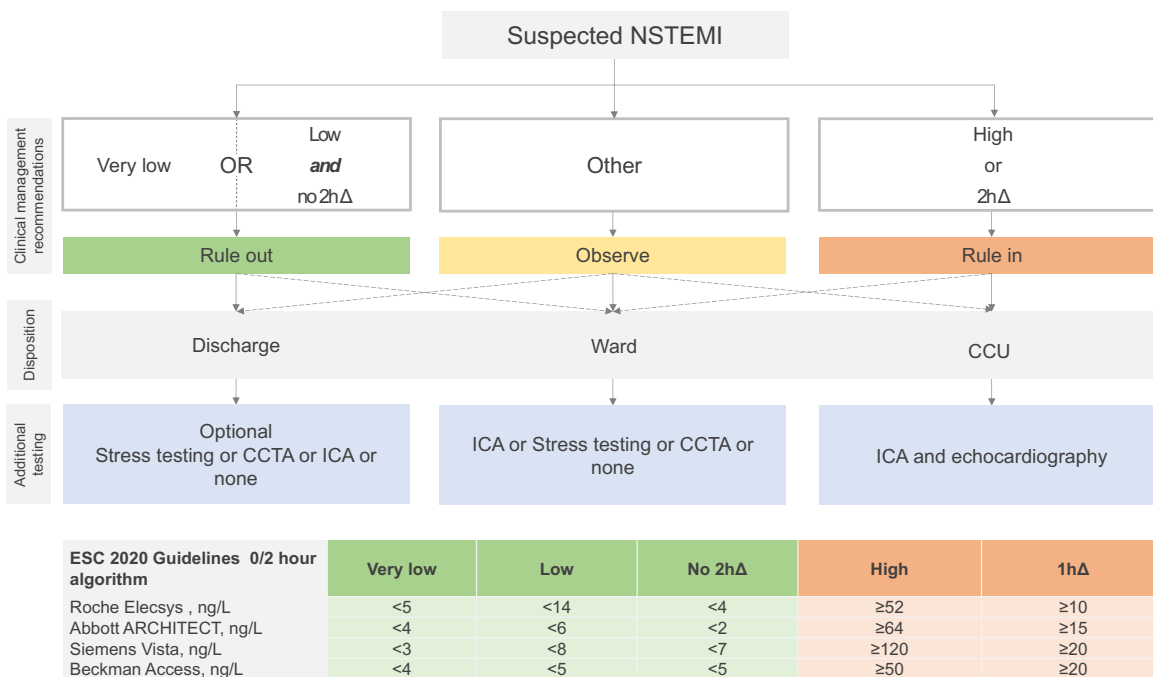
Suspected NSTEMI

Clinical management recommendations

Very low OR Low *and* no 2hΔ

Other

High or 2hΔ

Rule out

Observe

Rule in

Disposition

Discharge

Ward

CCU

Additional testing

Optional Stress testing or CCTA or ICA or none

ICA or Stress testing or CCTA or none

ICA and echocardiography

| ESC 2020 Guidelines 0/2 hour algorithm | Very low | Low | No 2hΔ | High | 1hΔ |
|---|---|---|---|---|---|
| Roche Elecsys , ng/L | <5 | <14 | <4 | ≥52 | ≥10 |
| Abbott ARCHITECT, ng/L | <4 | <6 | <2 | ≥64 | ≥15 |
| Siemens Vista, ng/L | <3 | <8 | <7 | ≥120 | ≥20 |
| Beckman Access, ng/L | <4 | <5 | <5 | ≥50 | ≥20 |